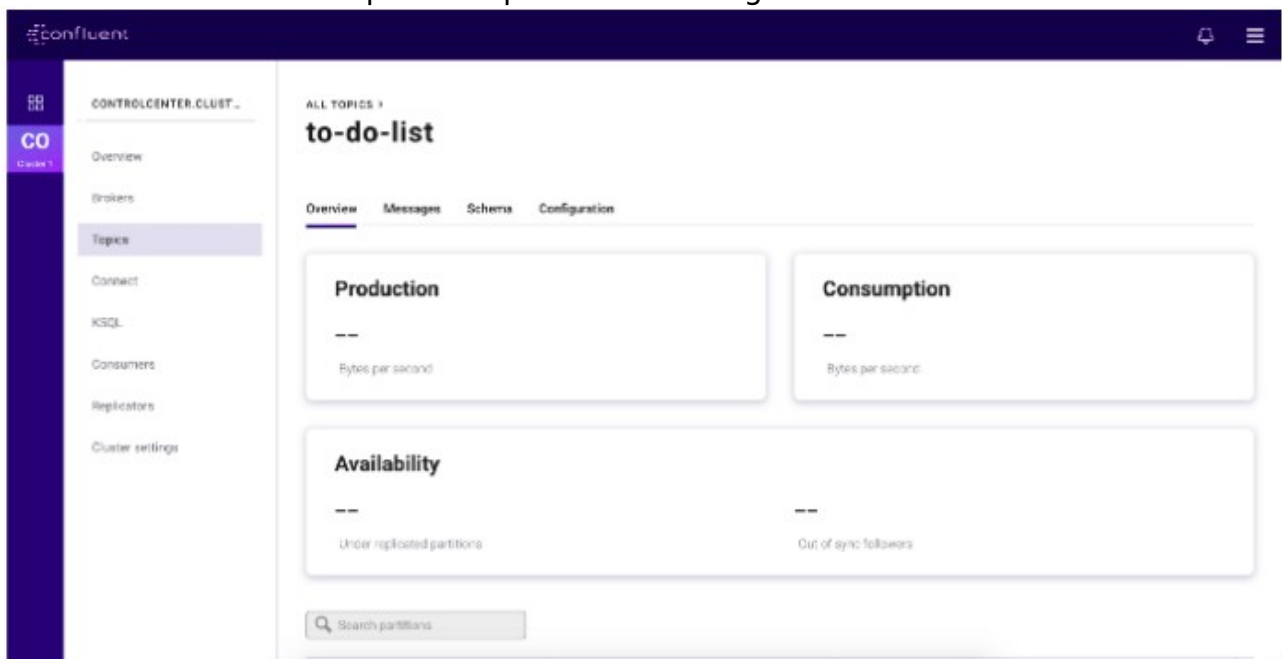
confluent

CO
Cluster 1

CONTROLCENTER.CLUST...

Overview

Brokers

Topics

Connect

KSQL

Consumers

Replicators

Cluster settings

ALL TOPICS >

to-do-list

Overview Messages Schema Configuration

Production

--

Bytes per second

Consumption

--

Bytes per second

Availability

--

Under replicated partitions

--

Out of sync followers

Search partitions